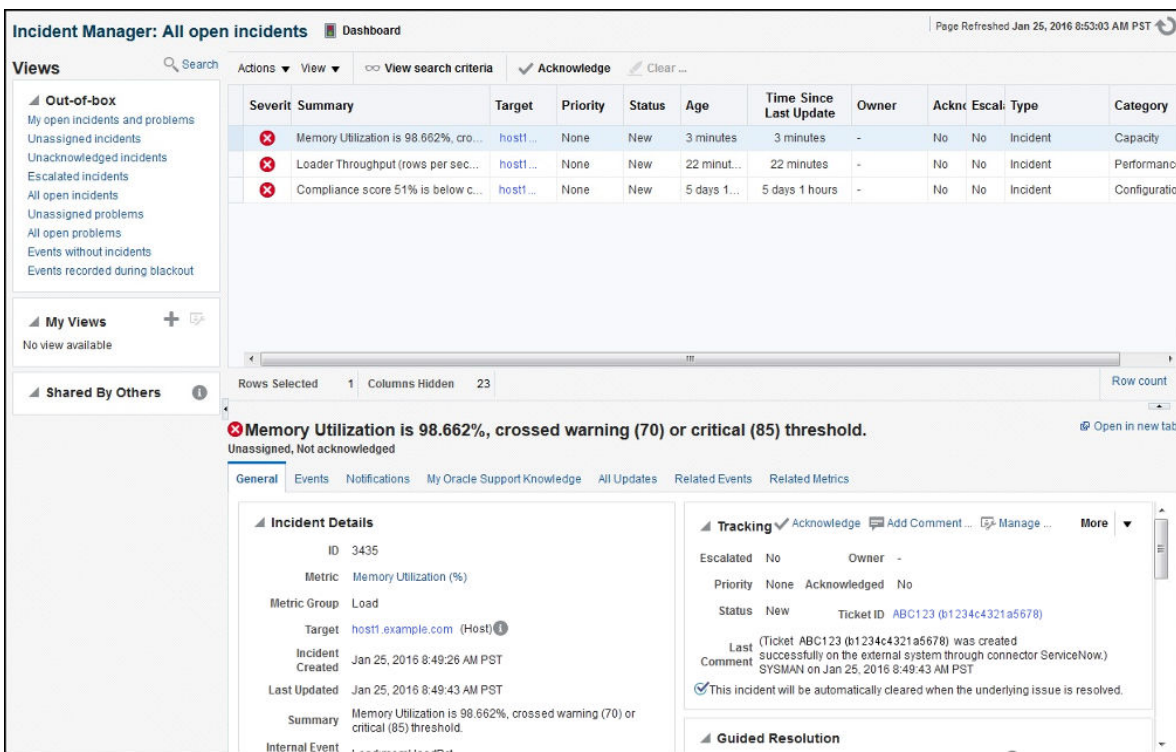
Incident Manager: All open incidents Dashboard

Page Refreshed Jan 25, 2016 8:53:03 AM PST

Views Search

Out-of-box
My open incidents and problems
Unassigned incidents
Unacknowledged incidents
Escalated incidents
All open incidents
Unassigned problems
All open problems
Events without incidents
Events recorded during blackout

My Views
No view available

Shared By Others

Actions View View search criteria Acknowledge Clear ...

| Severit | Summary | Target | Priority | Status | Age | Time Since Last Update | Owner | Ackn | Escal | Type | Category |
|---|---|---|---|---|---|---|---|---|---|---|---|
| | Memory Utilization is 98.662%, cro... | host1... | None | New | 3 minutes | 3 minutes | - | No | No | Incident | Capacity |
| | Loader Throughput (rows per sec... | host1... | None | New | 22 minut... | 22 minutes | - | No | No | Incident | Performanc |
| | Compliance score 51% is below c... | host1... | None | New | 5 days 1... | 5 days 1 hours | - | No | No | Incident | Configuratio |

Rows Selected 1 Columns Hidden 23

Row count

Memory Utilization is 98.662%, crossed warning (70) or critical (85) threshold.
Unassigned, Not acknowledged

Open in new tab

General Events Notifications My Oracle Support Knowledge All Updates Related Events Related Metrics

Incident Details
ID 3435
Metric Memory Utilization (%)
Metric Group Load
Target host1.example.com (Host)
Incident Created Jan 25, 2016 8:49:26 AM PST
Last Updated Jan 25, 2016 8:49:43 AM PST
Summary Memory Utilization is 98.662%, crossed warning (70) or critical (85) threshold.
Internal Event

Tracking Acknowledge Add Comment ... Manage ... More
Escalated No Owner -
Priority None Acknowledged No
Status New Ticket ID ABC123 (b1234c4321a5678)
Last Comment (Ticket ABC123 (b1234c4321a5678) was created successfully on the external system through connector ServiceNow.) SYSMAN on Jan 25, 2016 8:49:43 AM PST
This incident will be automatically cleared when the underlying issue is resolved.

Guided Resolution